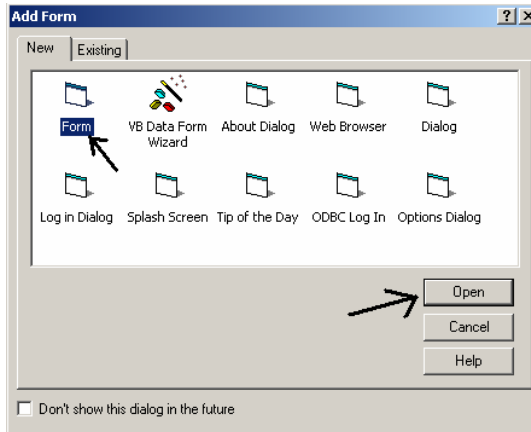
Add Form

?

×

New

Existing

Form

VB Data Form Wizard

About Dialog

Web Browser

Dialog

Log in Dialog

Splash Screen

Tip of the Day

ODBC Log In

Options Dialog

Open

Cancel

Help

Don't show this dialog in the future